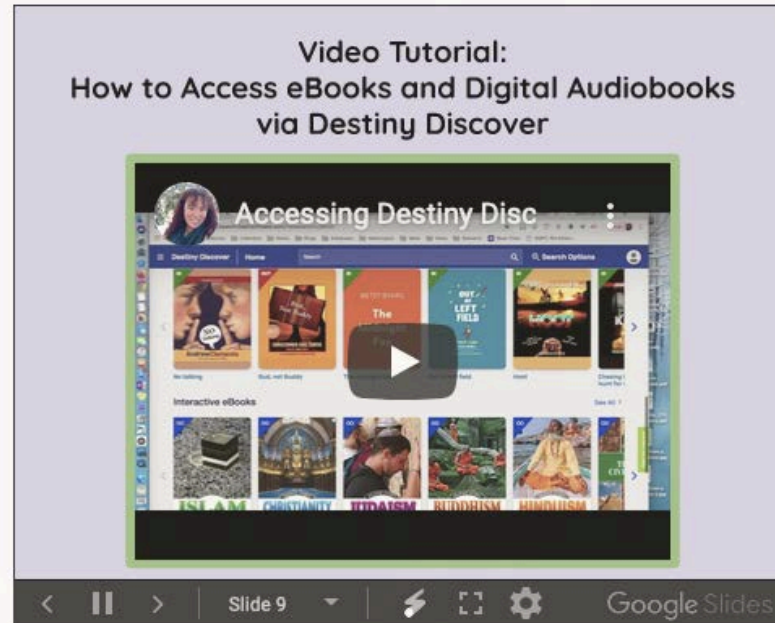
Video Tutorial:
How to Access eBooks and Digital Audiobooks via Destiny Discover

Accessing Destiny Disc

Destiny Discover Home

Search Options

OUT OF LEFT FIELD

Interactive eBooks

See All

ISLAM

CHRISTIANITY

JUDAISM

BUDDHISM

HINDUISM

Slide 9

Google Slides